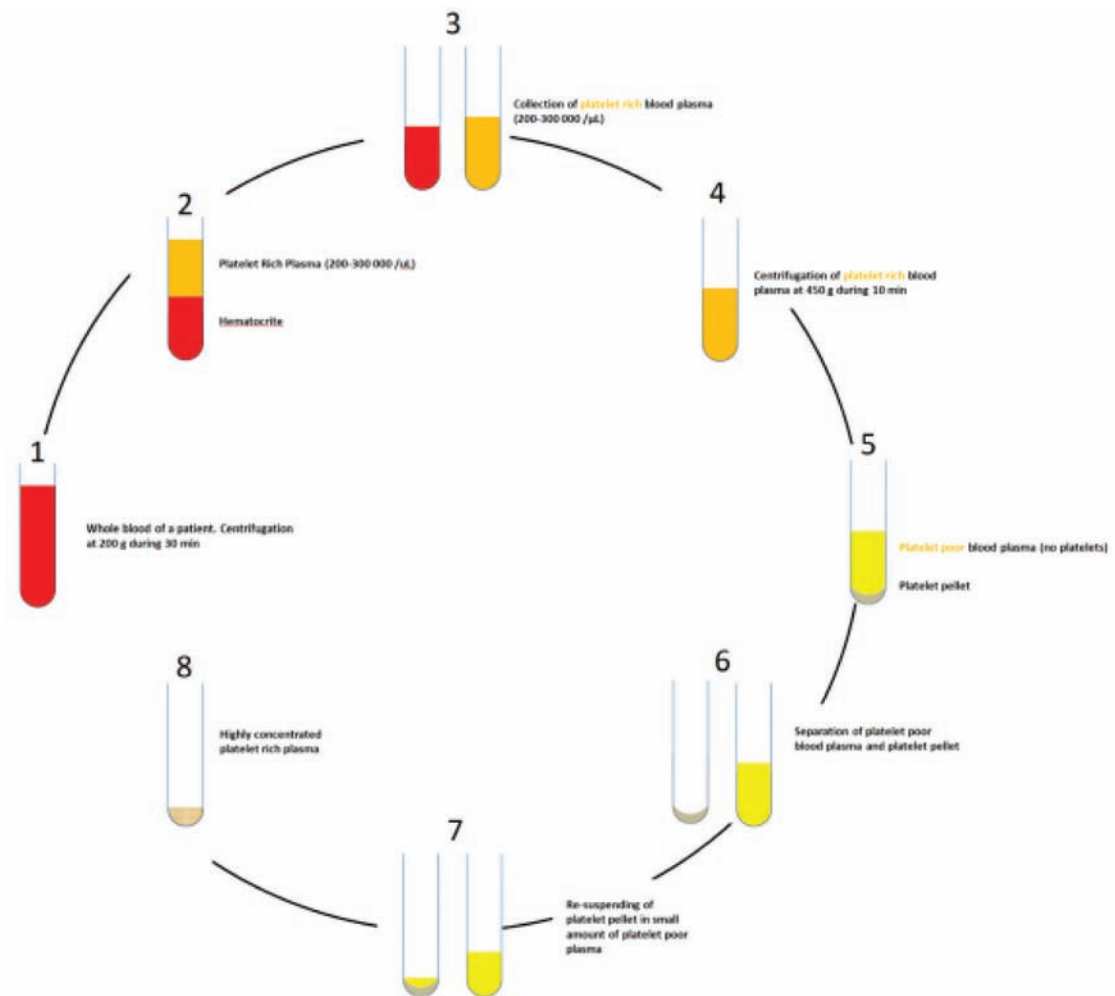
3

Collection of platelet rich blood plasma (200-300 000 /µL)

2

Platelet Rich Plasma (200-300 000 /µL)

Hematocrite

4

Centrifugation of platelet rich blood plasma at 450 g during 10 min

1

Whole blood of a patient. Centrifugation at 200 g during 30 min

5

Platelet poor blood plasma (no platelets)

Platelet pellet

8

Highly concentrated platelet rich plasma

6

Separation of platelet poor blood plasma and platelet pellet

7

Re-suspending of platelet pellet in small amount of platelet poor plasma